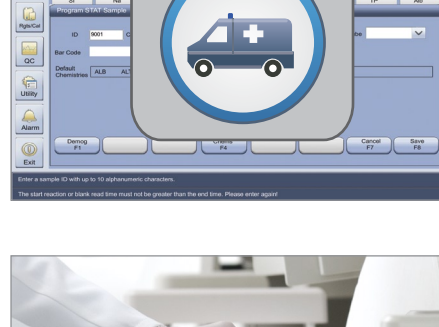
Program STAT Sample

Rgts/Cal

QC

Utility

Alarm

Exit

ID 9001

Bar Code

Default Chemistries ALB ALT

Demog F1

Chems F4

Cancel F7

Save F8

Enter a sample ID with up to 10 alphanumeric characters.

The start reaction or blank read time must not be greater than the end time. Please enter again!